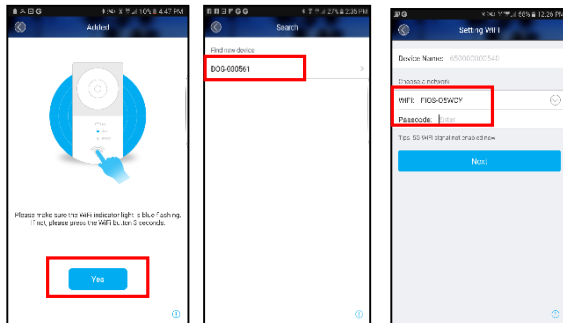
Added

Please make sure the WiFi indicator light is blue flashing. If not, please press the WiFi button 5 seconds.

Yes

Search

Find new device

DOG-000561

Setting WIFI

Device Name: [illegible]

Choose a network

WiFi: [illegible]

Passcode: Enter

Tips: 5G WiFi signal not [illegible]

Next